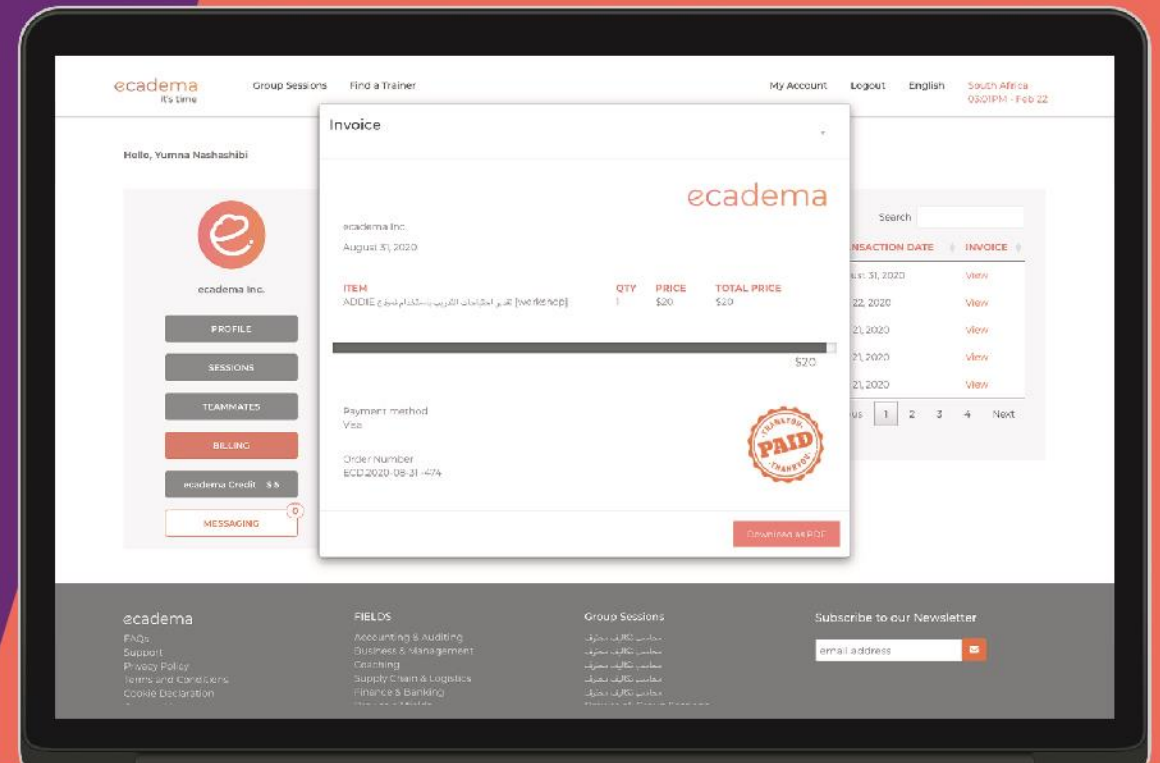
ecadema
it's time

Group Sessions Find a Trainer

My Account Logout English South Africa 03:01PM - Feb 22

Hello, Yumna Nashashibi

ecadema Inc.

PROFILE
SESSIONS
TEAMMATES
BILLING
ecadema Credit $ 6
MESSAGING 0

Invoice

ecadema

ecadema Inc.
August 31, 2020

| ITEM | QTY | PRICE | TOTAL PRICE |
|---|---|---|---|
| ADDIE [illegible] [workshop] | 1 | $20 | $20 |

$20

Payment method
Visa

Order Number
ECD2020-08-31-474

THANK YOU PAID THANK YOU

Download as PDF

Search

| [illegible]NSACTION DATE | INVOICE |
|---|---|
| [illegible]st 31, 2020 | View |
| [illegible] 22, 2020 | View |
| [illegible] 21, 2020 | View |
| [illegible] 21, 2020 | View |
| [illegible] 21, 2020 | View |

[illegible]us 1 2 3 4 Next

ecadema
FAQs
Support
Privacy Policy
Terms and Conditions
Cookie Declaration

FIELDS
Accounting & Auditing
Business & Management
Coaching
Supply Chain & Logistics
Finance & Banking
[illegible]

Group Sessions
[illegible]
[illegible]
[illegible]
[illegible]
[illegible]
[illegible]

Subscribe to our Newsletter
email address